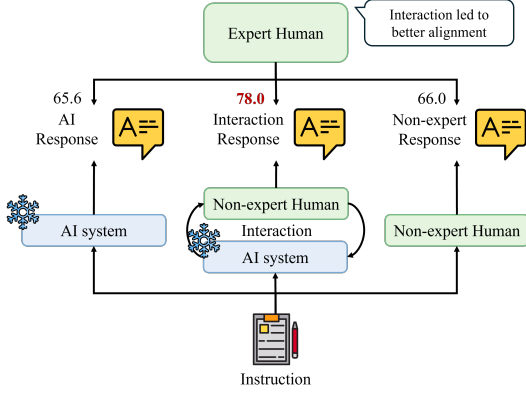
Expert Human

Interaction led to better alignment

65.6
AI
Response

78.0
Interaction
Response

66.0
Non-expert
Response

AI system

Non-expert Human

Interaction

AI system

Non-expert Human

Instruction